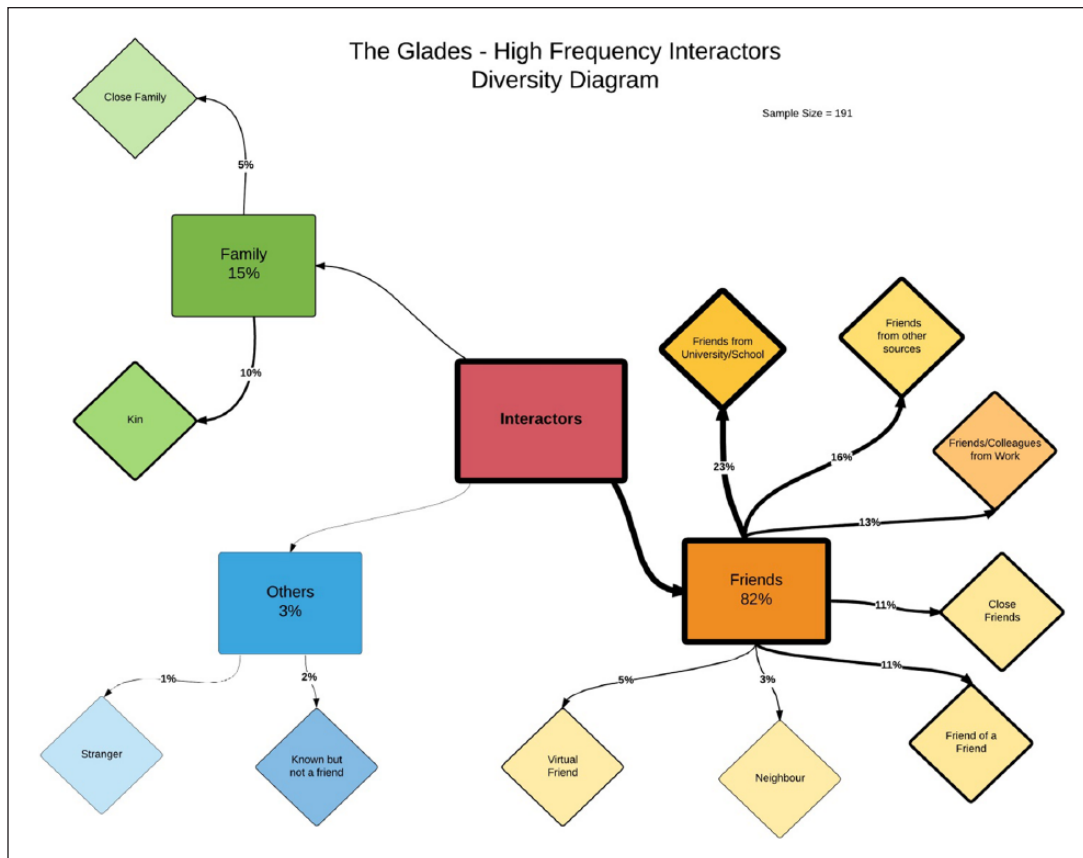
The Glades - High Frequency Interactors
Diversity Diagram

Sample Size = 191

Close Family

5%

Family
15%

10%

Kin

Interactors

Friends from University/School

Friends from other sources

Friends/Colleagues from Work

23%

16%

13%

Others
3%

Friends
82%

11%

Close Friends

1%

2%

5%

3%

11%

Stranger

Known but not a friend

Virtual Friend

Neighbour

Friend of a Friend